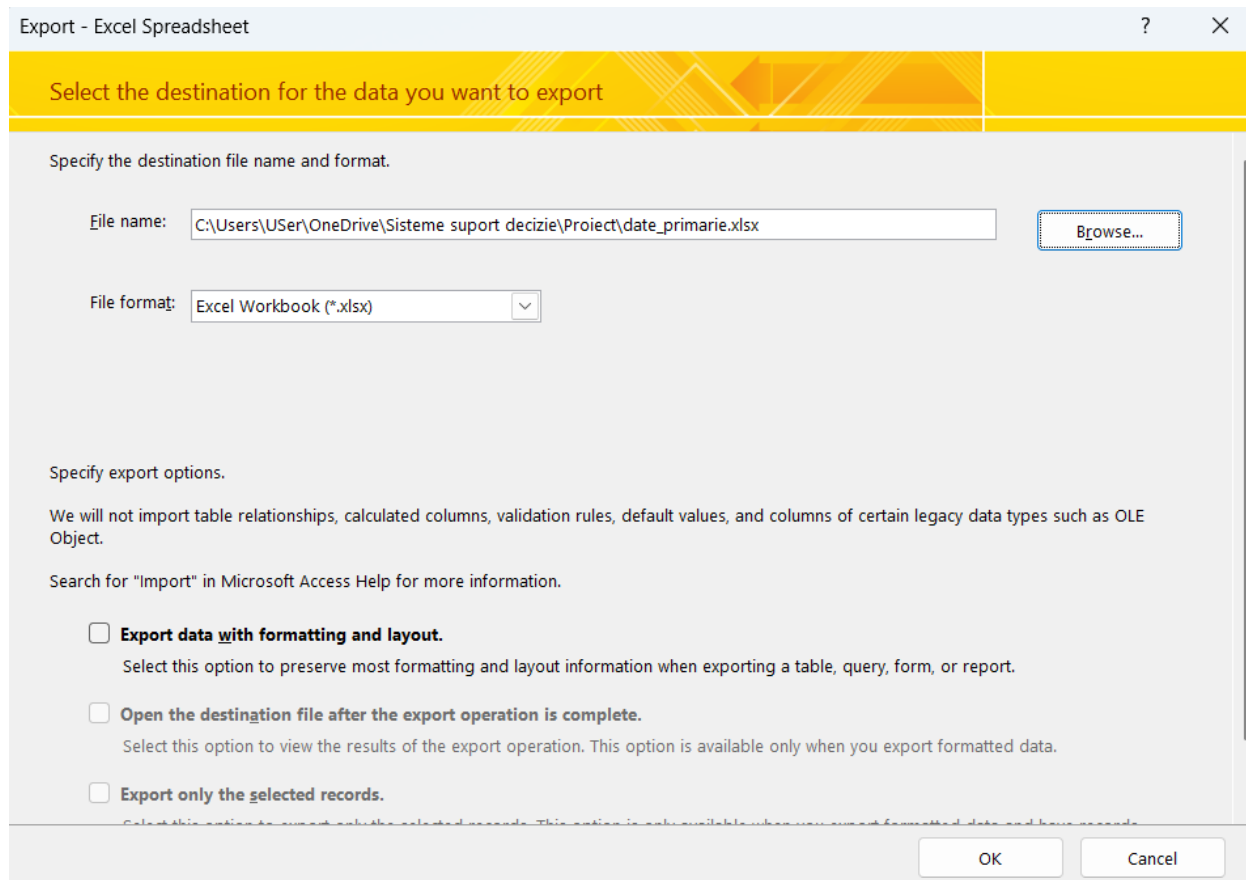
Export - Excel Spreadsheet ? ×

Select the destination for the data you want to export

Specify the destination file name and format.

File name: C:\Users\USer\OneDrive\Sisteme suport decizie\Proiect\date_primarie.xlsx

Browse...

File format: Excel Workbook (*.xlsx)

Specify export options.

We will not import table relationships, calculated columns, validation rules, default values, and columns of certain legacy data types such as OLE Object.

Search for "Import" in Microsoft Access Help for more information.

Export data with formatting and layout.

Select this option to preserve most formatting and layout information when exporting a table, query, form, or report.

Open the destination file after the export operation is complete.

Select this option to view the results of the export operation. This option is available only when you export formatted data.

Export only the selected records.

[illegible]

OK Cancel